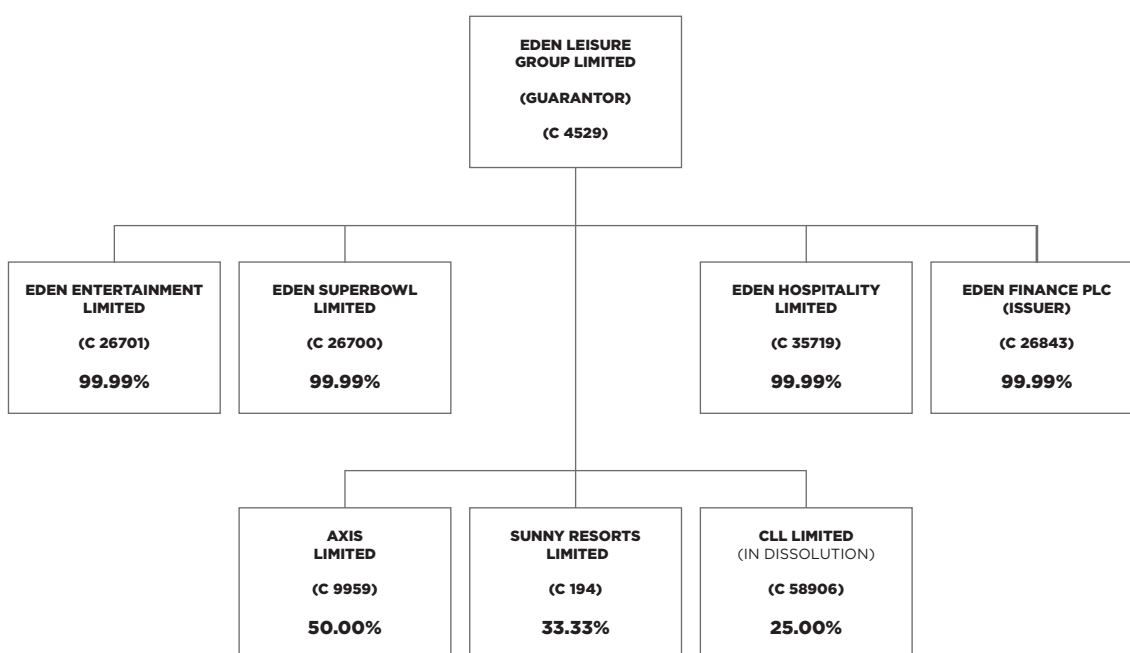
EDEN LEISURE GROUP LIMITED

(GUARANTOR)

(C 4529)

EDEN ENTERTAINMENT LIMITED

(C 26701)

99.99%

EDEN SUPERBOWL LIMITED

(C 26700)

99.99%

EDEN HOSPITALITY LIMITED

(C 35719)

99.99%

EDEN FINANCE PLC (ISSUER)

(C 26843)

99.99%

AXIS LIMITED

(C 9959)

50.00%

SUNNY RESORTS LIMITED

(C 194)

33.33%

CLL LIMITED (IN DISSOLUTION)

(C 58906)

25.00%